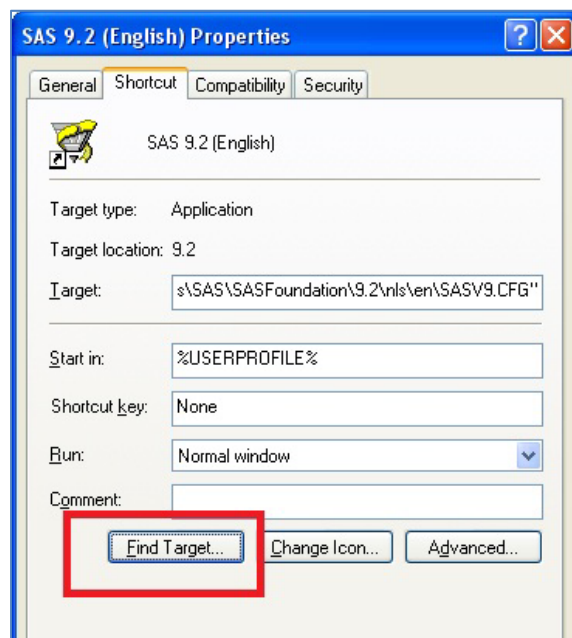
SAS 9.2 (English) Properties

?

General | Shortcut | Compatibility | Security

SAS 9.2 (English)

Target type: Application

Target location: 9.2

Target: s\SAS\SASFoundation\9.2\nls\en\SASV9.CFG"

Start in: %USERPROFILE%

Shortcut key: None

Run: Normal window

Comment:

Find Target... | Change Icon... | Advanced...